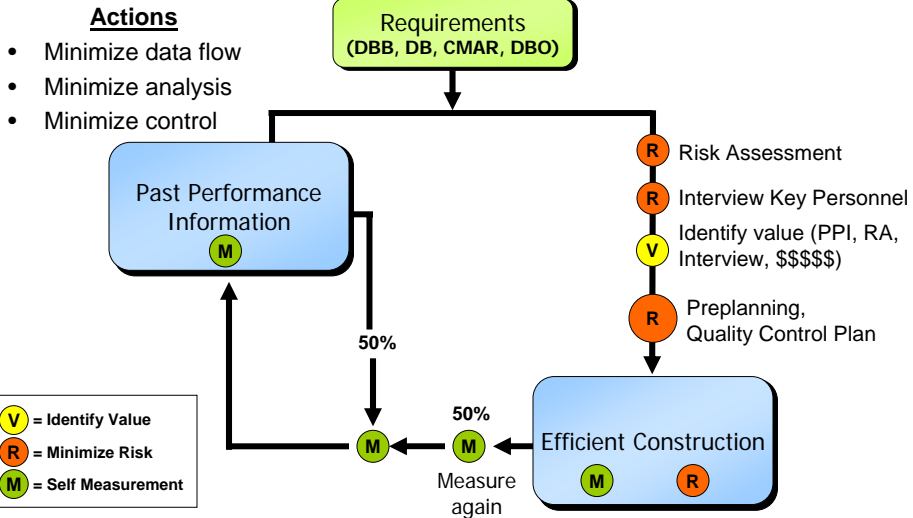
**Actions**
- Minimize data flow
- Minimize analysis
- Minimize control

Requirements
(DBB, DB, CMAR, DBO)

Past Performance Information
M

R Risk Assessment
R Interview Key Personnel
V Identify value (PPI, RA, Interview, $$$$$)
R Preplanning, Quality Control Plan

50%

50%
M
M
Measure again

Efficient Construction
M R

V = Identify Value
R = Minimize Risk
M = Self Measurement